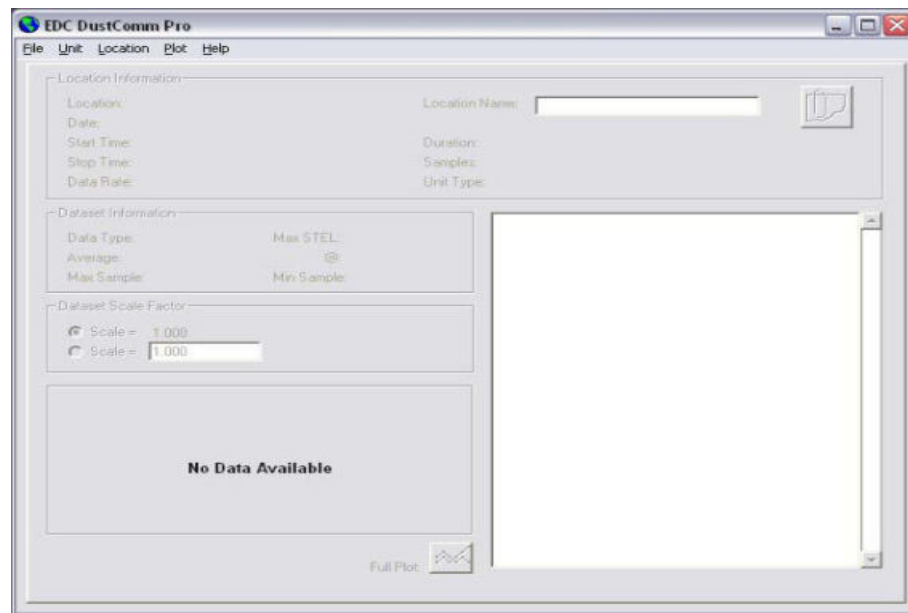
EDC DustComm Pro

File Unit Location Plot Help

Location Information

Location:
Date:
Start Time:
Stop Time:
Data Rate:

Location Name:
Duration:
Samples:
Unit Type:

Dataset Information

Data Type:
Average:
Max Sample:

Max STEL:
@
Min Sample:

Dataset Scale Factor

Scale = 1.000
Scale = 1.000

No Data Available

Full Plot